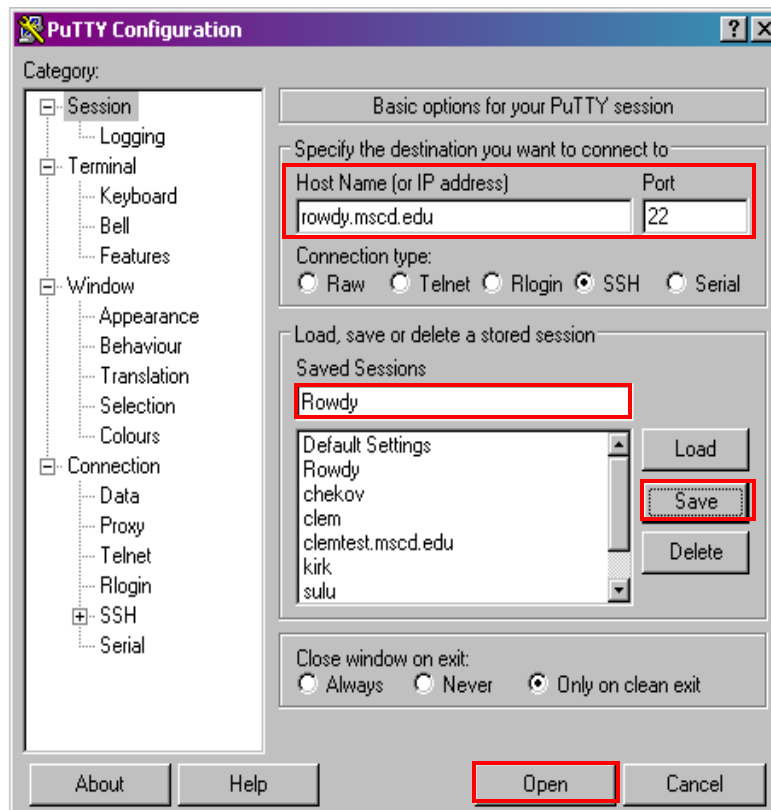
PuTTY Configuration ? X

Category:

Session
Logging
Terminal
Keyboard
Bell
Features
Window
Appearance
Behaviour
Translation
Selection
Colours
Connection
Data
Proxy
Telnet
Rlogin
SSH
Serial

Basic options for your PuTTY session

Specify the destination you want to connect to

Host Name (or IP address)
rowdy.mscd.edu

Port
22

Connection type:
Raw Telnet Rlogin SSH Serial

Load, save or delete a stored session

Saved Sessions
Rowdy

Default Settings
Rowdy
chekov
clem
clemtest.mscd.edu
kirk
sulu

Load
Save
Delete

Close window on exit:
Always Never Only on clean exit

About
Help
Open
Cancel